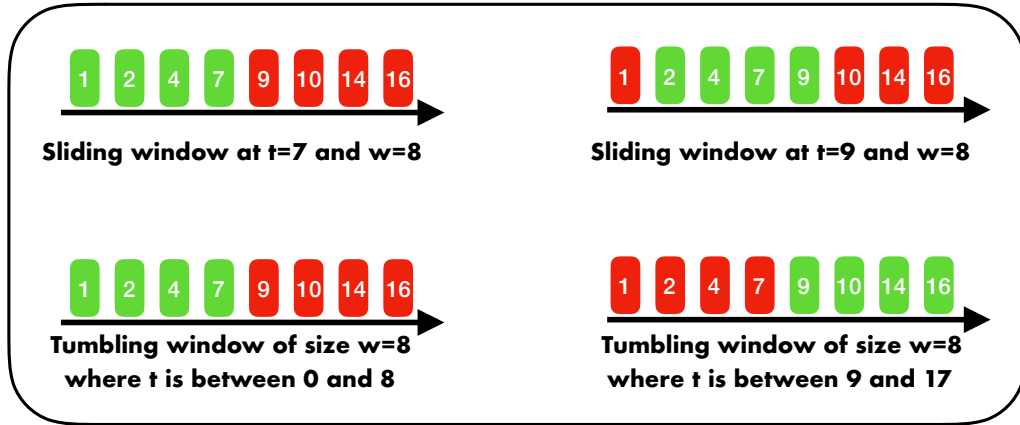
1 2 4 7 9 10 14 16

Sliding window at t=7 and w=8

1 2 4 7 9 10 14 16

Sliding window at t=9 and w=8

1 2 4 7 9 10 14 16

Tumbling window of size w=8 where t is between 0 and 8

1 2 4 7 9 10 14 16

Tumbling window of size w=8 where t is between 9 and 17